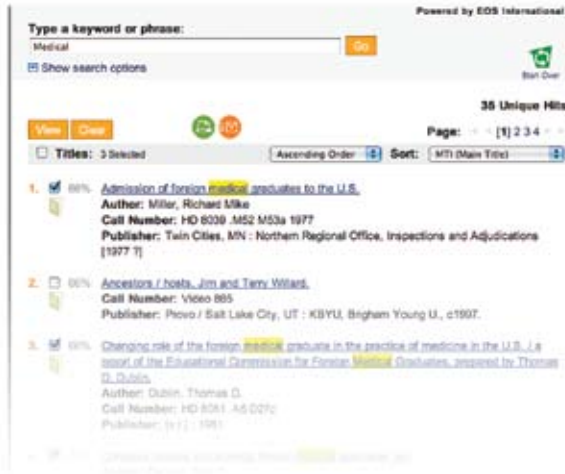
Powered by EOS International

Type a keyword or phrase:

Medical

Go

Show search options

Start Over

35 Unique Hits

View Clear

Page: [1] 2 3 4

Titles: 3 Selected

Ascending Order

Sort: MTI (Main Title)

1. 88% Admission of foreign medical graduates to the U.S.
Author: Miller, Richard Mike
Call Number: HD 8039 .M52 M53a 1977
Publisher: Twin Cities, MN : Northern Regional Office, Inspections and Adjudications [1977 ?]

2. 86% Ancestors / hosts, Jim and Terry Willard.
Call Number: Video 865
Publisher: Provo / Salt Lake City, UT : KBYU, Brigham Young U., c1997.

3. 86% Changing role of the foreign medical graduate in the practice of medicine in the U.S. / a report of the Educational Commission for Foreign Medical Graduates, prepared by Thomas D. Dublin.
Author: Dublin, Thomas D.
Call Number: HD 8061 .A6 D27c
Publisher: [s.l.] : 1981

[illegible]